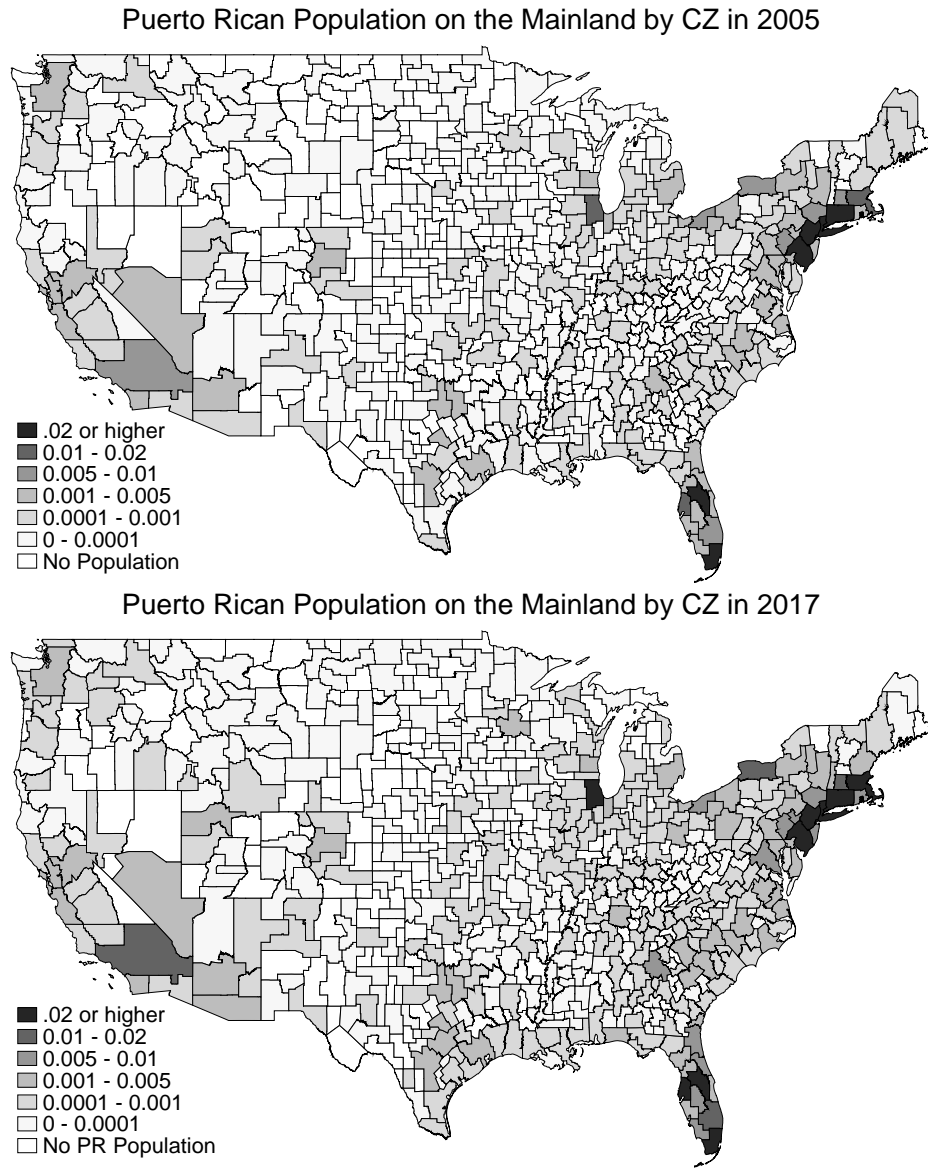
Puerto Rican Population on the Mainland by CZ in 2005

.02 or higher
0.01 - 0.02
0.005 - 0.01
0.001 - 0.005
0.0001 - 0.001
0 - 0.0001
No Population

Puerto Rican Population on the Mainland by CZ in 2017

.02 or higher
0.01 - 0.02
0.005 - 0.01
0.001 - 0.005
0.0001 - 0.001
0 - 0.0001
No PR Population